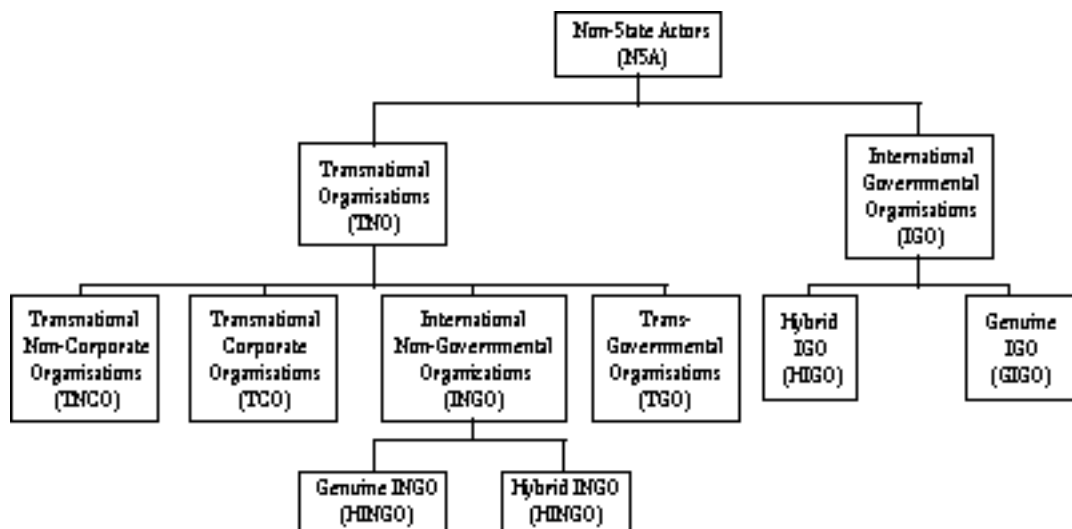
Non-State Actors (NSA)

Transnational Organisations (TNO)

International Governmental Organisations (IGO)

Transnational Non-Corporate Organisations (TNCO)

Transnational Corporate Organisations (TCO)

International Non-Governmental Organizations (INGO)

Trans-Governmental Organisations (TGO)

Hybrid IGO (HIGO)

Genuine IGO (GIGO)

Genuine INGO (HINGO)

Hybrid INGO (HINGO)